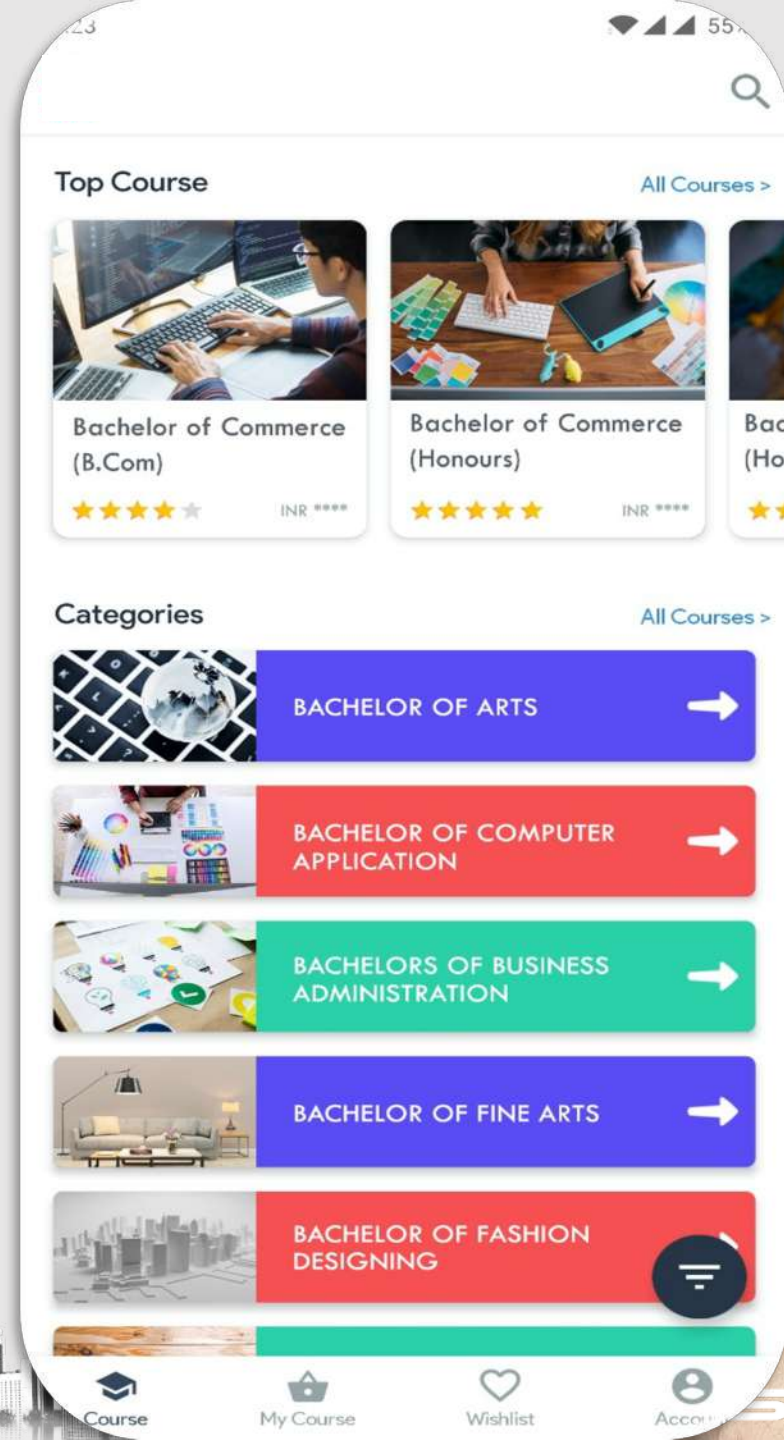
:23

55

Top Course

All Courses >

Bachelor of Commerce (B.Com)

INR ****

Bachelor of Commerce (Honours)

INR ****

Bac (Ho

Categories

All Courses >

BACHELOR OF ARTS

BACHELOR OF COMPUTER APPLICATION

BACHELORS OF BUSINESS ADMINISTRATION

BACHELOR OF FINE ARTS

BACHELOR OF FASHION DESIGNING

Course

My Course

Wishlist

Acco